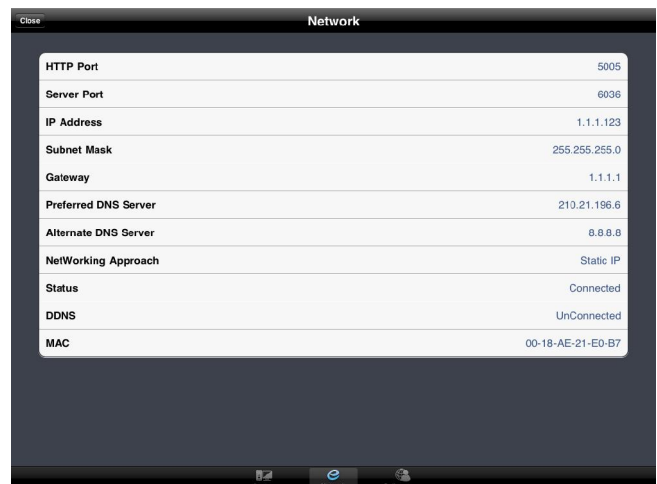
Close

Network

| | |
|---|---|
| HTTP Port | 5005 |
| Server Port | 6036 |
| IP Address | 1.1.1.123 |
| Subnet Mask | 255.255.255.0 |
| Gateway | 1.1.1.1 |
| Preferred DNS Server | 210.21.196.6 |
| Alternate DNS Server | 8.8.8.8 |
| NetWorking Approach | Static IP |
| Status | Connected |
| DDNS | UnConnected |
| MAC | 00-18-AE-21-E0-B7 |